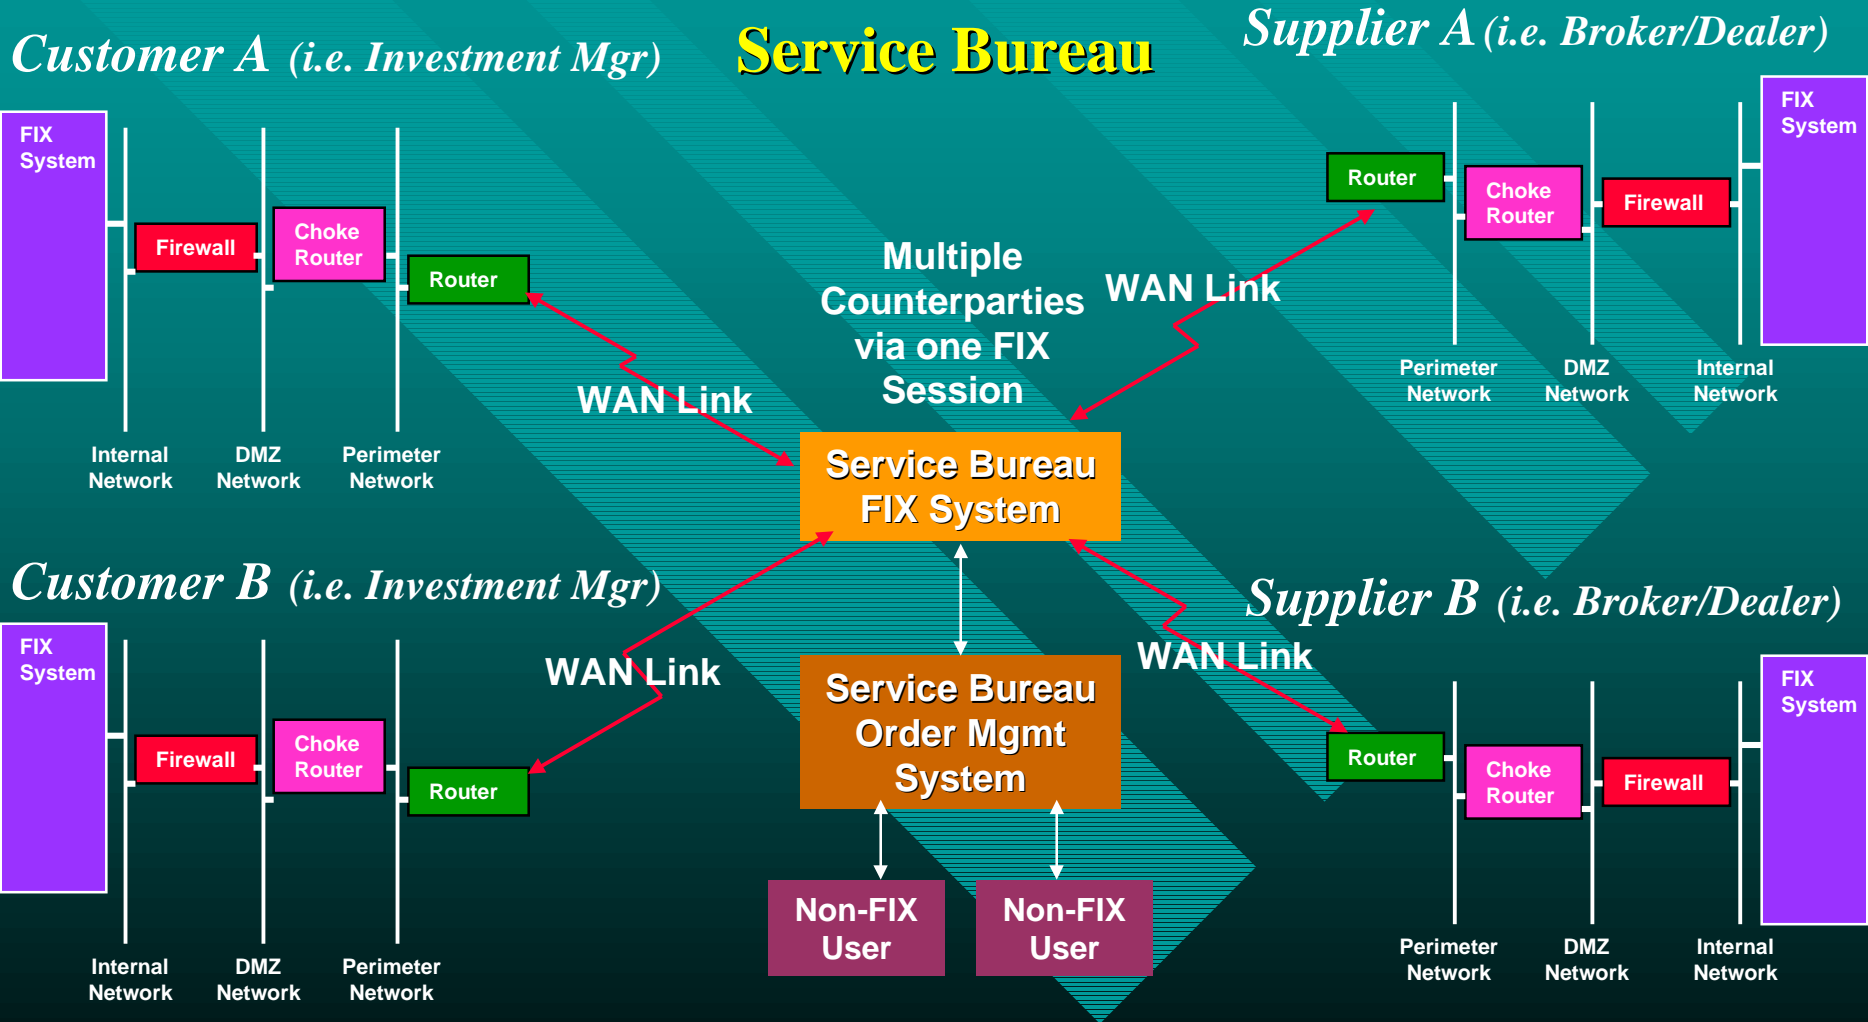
Customer A (i.e. Investment Mgr)

Service Bureau

Supplier A (i.e. Broker/Dealer)

FIX System

Firewall

Choke Router

Router

Internal Network

DMZ Network

Perimeter Network

Multiple Counterparties via one FIX Session

WAN Link

WAN Link

Router

Choke Router

Firewall

FIX System

Perimeter Network

DMZ Network

Internal Network

Service Bureau FIX System

Customer B (i.e. Investment Mgr)

FIX System

Firewall

Choke Router

Router

WAN Link

Service Bureau Order Mgmt System

Supplier B (i.e. Broker/Dealer)

WAN Link

Router

Choke Router

Firewall

FIX System

Internal Network

DMZ Network

Perimeter Network

Non-FIX User

Non-FIX User

Perimeter Network

DMZ Network

Internal Network